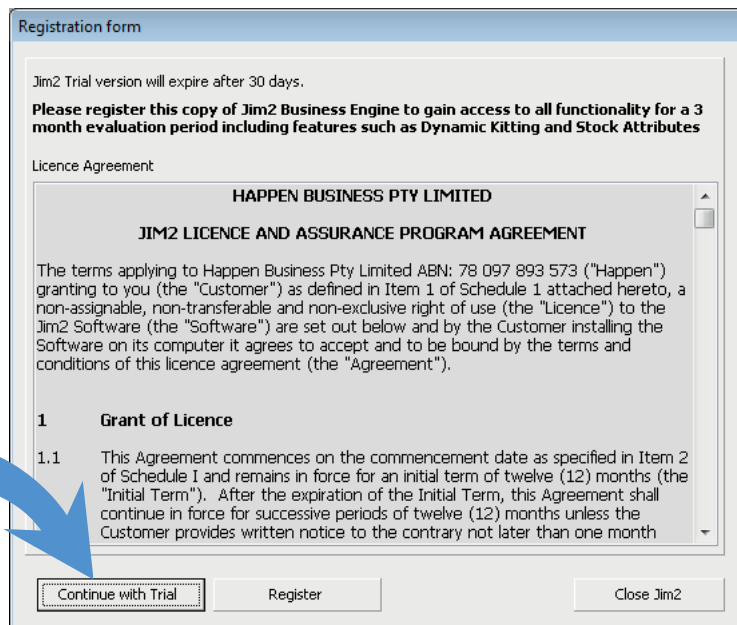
Registration form

Jim2 Trial version will expire after 30 days.

**Please register this copy of Jim2 Business Engine to gain access to all functionality for a 3 month evaluation period including features such as Dynamic Kitting and Stock Attributes**

Licence Agreement

HAPPEN BUSINESS PTY LIMITED

JIM2 LICENCE AND ASSURANCE PROGRAM AGREEMENT

The terms applying to Happen Business Pty Limited ABN: 78 097 893 573 ("Happen") granting to you (the "Customer") as defined in Item 1 of Schedule 1 attached hereto, a non-assignable, non-transferable and non-exclusive right of use (the "Licence") to the Jim2 Software (the "Software") are set out below and by the Customer installing the Software on its computer it agrees to accept and to be bound by the terms and conditions of this licence agreement (the "Agreement").

1 Grant of Licence

1.1 This Agreement commences on the commencement date as specified in Item 2 of Schedule I and remains in force for an initial term of twelve (12) months (the "Initial Term"). After the expiration of the Initial Term, this Agreement shall continue in force for successive periods of twelve (12) months unless the Customer provides written notice to the contrary not later than one month

Continue with Trial

Register

Close Jim2